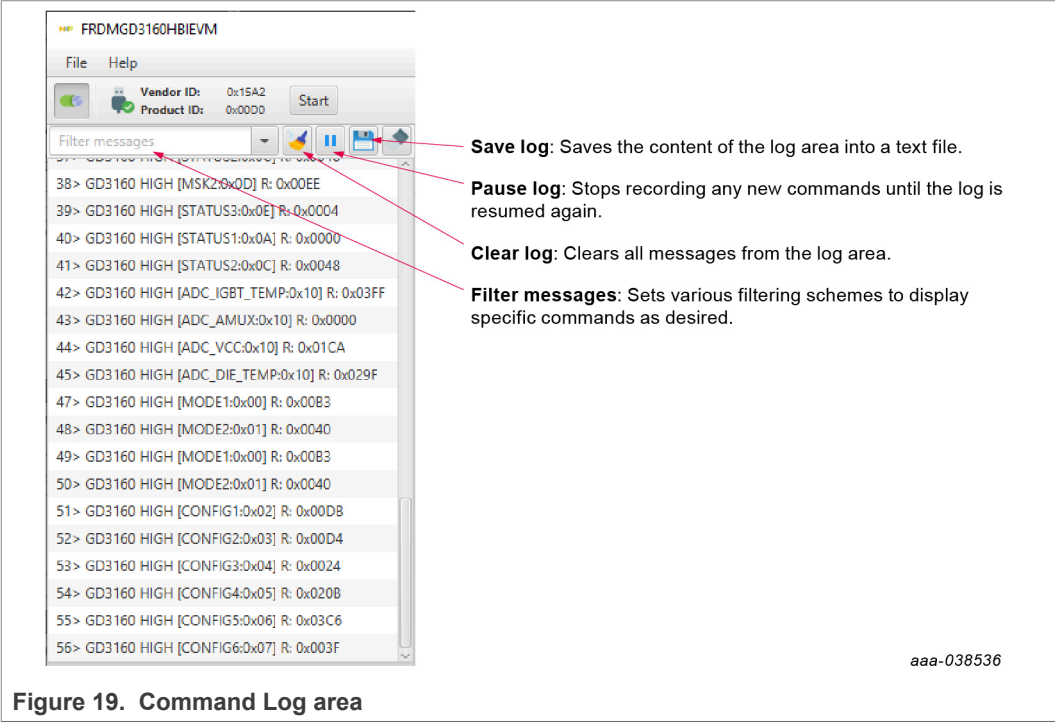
FRDMGD3160HBIEVM

File Help

Vendor ID: 0x15A2
Product ID: 0x00D0

Start

Filter messages

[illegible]

38> GD3160 HIGH [MSK2:0x0D] R: 0x00EE
39> GD3160 HIGH [STATUS3:0x0E] R: 0x0004
40> GD3160 HIGH [STATUS1:0x0A] R: 0x0000
41> GD3160 HIGH [STATUS2:0x0C] R: 0x0048
42> GD3160 HIGH [ADC_IGBT_TEMP:0x10] R: 0x03FF
43> GD3160 HIGH [ADC_AMUX:0x10] R: 0x0000
44> GD3160 HIGH [ADC_VCC:0x10] R: 0x01CA
45> GD3160 HIGH [ADC_DIE_TEMP:0x10] R: 0x029F
47> GD3160 HIGH [MODE1:0x00] R: 0x00B3
48> GD3160 HIGH [MODE2:0x01] R: 0x0040
49> GD3160 HIGH [MODE1:0x00] R: 0x00B3
50> GD3160 HIGH [MODE2:0x01] R: 0x0040
51> GD3160 HIGH [CONFIG1:0x02] R: 0x00DB
52> GD3160 HIGH [CONFIG2:0x03] R: 0x00D4
53> GD3160 HIGH [CONFIG3:0x04] R: 0x0024
54> GD3160 HIGH [CONFIG4:0x05] R: 0x020B
55> GD3160 HIGH [CONFIG5:0x06] R: 0x03C6
56> GD3160 HIGH [CONFIG6:0x07] R: 0x003F

**Save log**: Saves the content of the log area into a text file.

**Pause log**: Stops recording any new commands until the log is resumed again.

**Clear log**: Clears all messages from the log area.

**Filter messages**: Sets various filtering schemes to display specific commands as desired.

aaa-038536

**Figure 19. Command Log area**